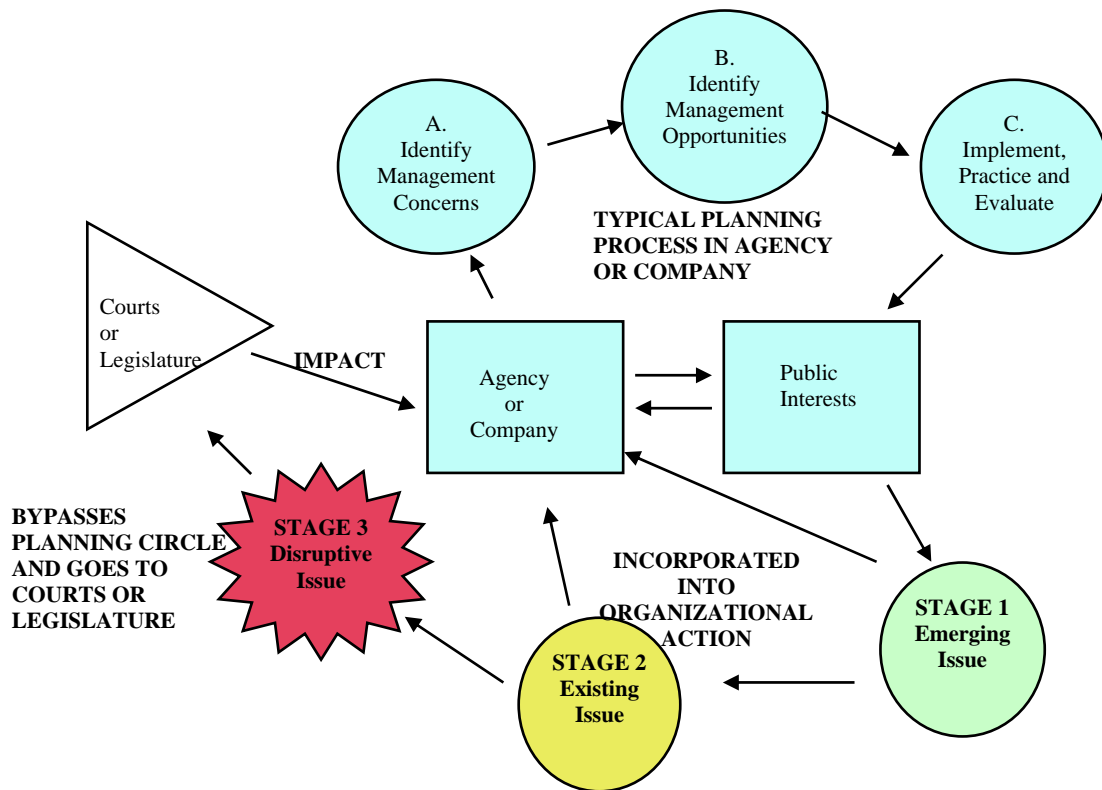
A.
Identify
Management
Concerns

B.
Identify
Management
Opportunities

C.
Implement,
Practice and
Evaluate

TYPICAL PLANNING PROCESS IN AGENCY OR COMPANY

Courts
or
Legislature

IMPACT

Agency
or
Company

Public
Interests

BYPASSES PLANNING CIRCLE AND GOES TO COURTS OR LEGISLATURE

STAGE 3
Disruptive
Issue

INCORPORATED INTO ORGANIZATIONAL ACTION

STAGE 1
Emerging
Issue

STAGE 2
Existing
Issue